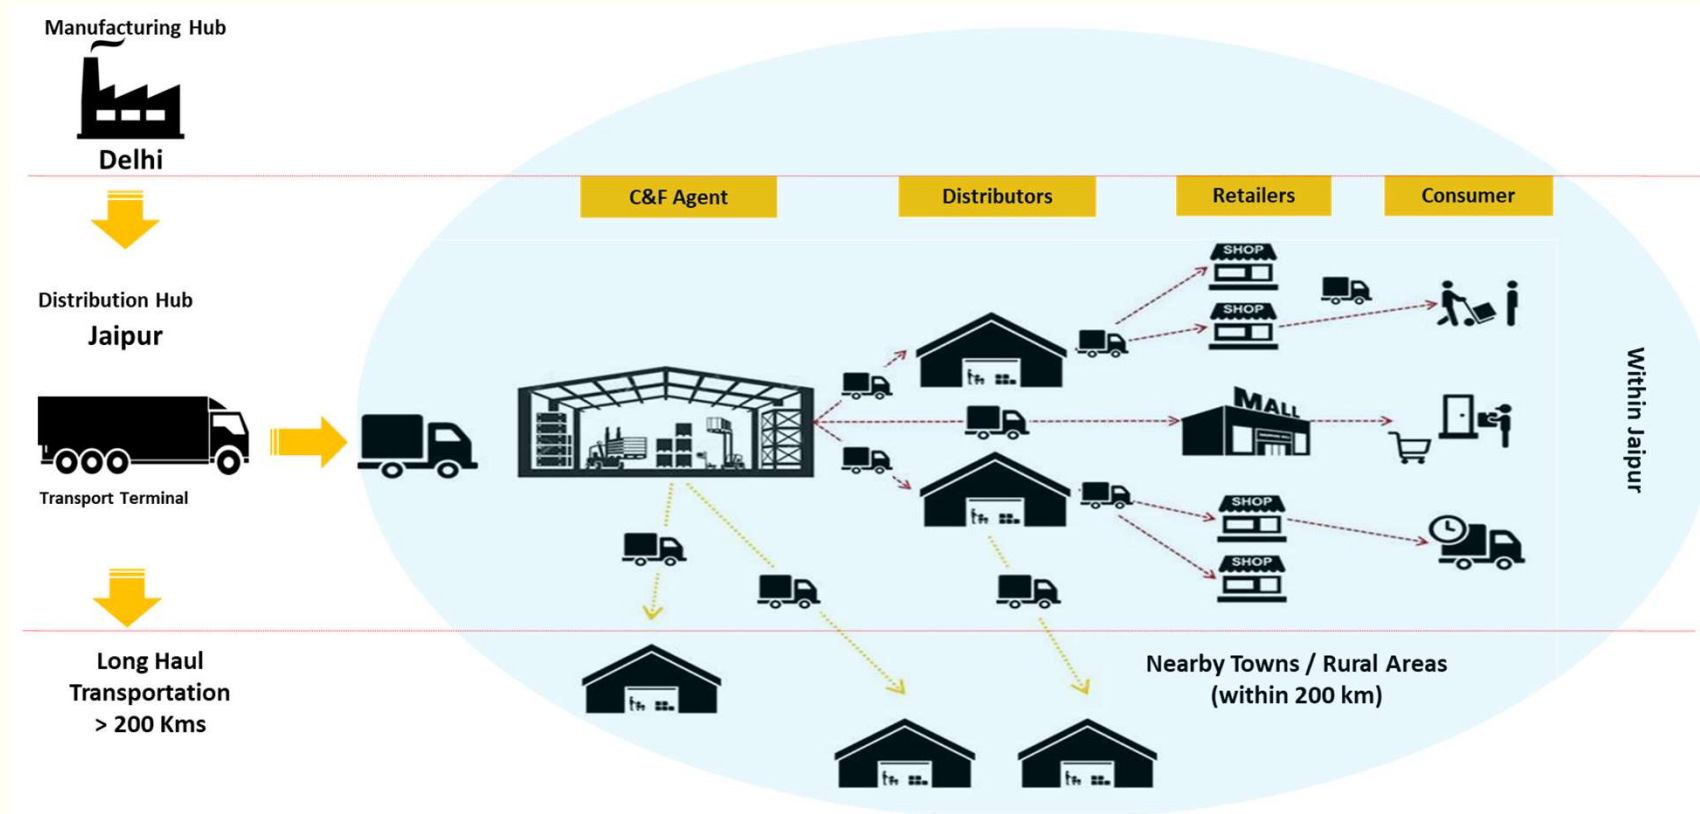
Manufacturing Hub

Delhi

C&F Agent

Distributors

Retailers

Consumer

Distribution Hub

Jaipur

SHOP

SHOP

MALL

SHOP

SHOP

Within Jaipur

Transport Terminal

Long Haul Transportation > 200 Kms

Nearby Towns / Rural Areas (within 200 km)